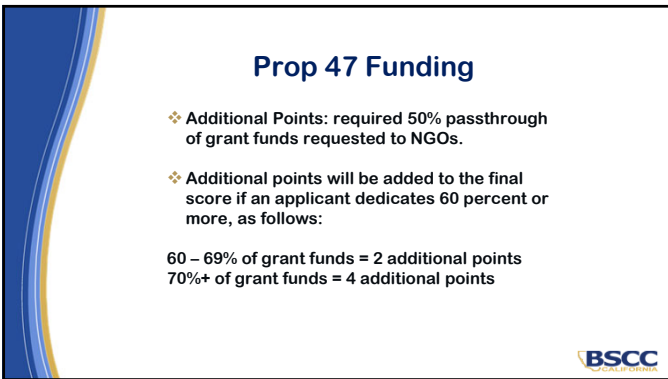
Prop 47 Funding

❖ Additional Points: required 50% passthrough of grant funds requested to NGOs.

❖ Additional points will be added to the final score if an applicant dedicates 60 percent or more, as follows:

60 – 69% of grant funds = 2 additional points
70%+ of grant funds = 4 additional points

BSCC
CALIFORNIA